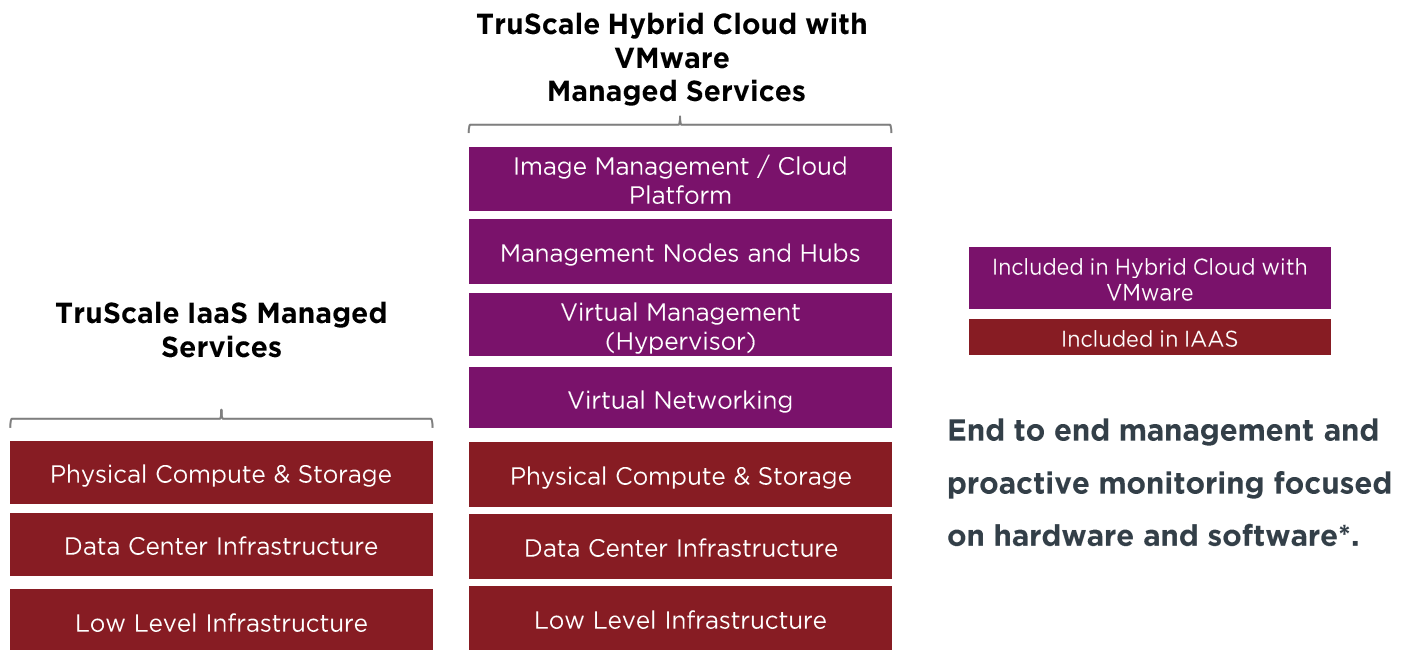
TruScale Hybrid Cloud with VMware Managed Services

Image Management / Cloud Platform

Management Nodes and Hubs

Virtual Management (Hypervisor)

Virtual Networking

Physical Compute & Storage

Data Center Infrastructure

Low Level Infrastructure

TruScale IaaS Managed Services

Physical Compute & Storage

Data Center Infrastructure

Low Level Infrastructure

Included in Hybrid Cloud with VMware

Included in IAAS

End to end management and proactive monitoring focused on hardware and software*.